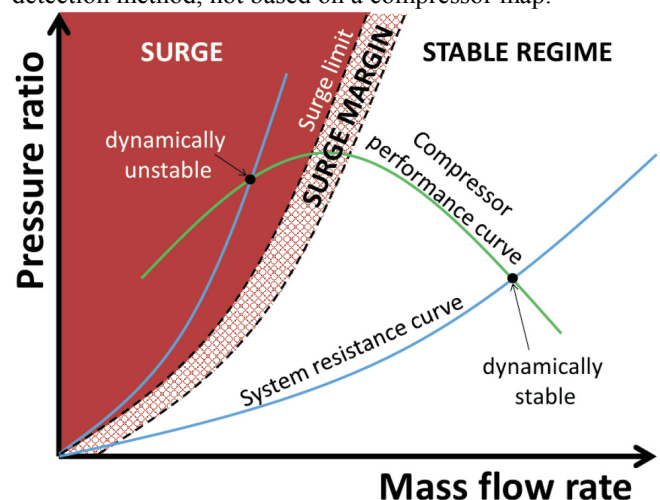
detection method, not based on a compressor map.

SURGE

Surge limit

SURGE MARGIN

STABLE REGIME

Pressure ratio

dynamically unstable

Compressor performance curve

System resistance curve

dynamically stable

Mass flow rate